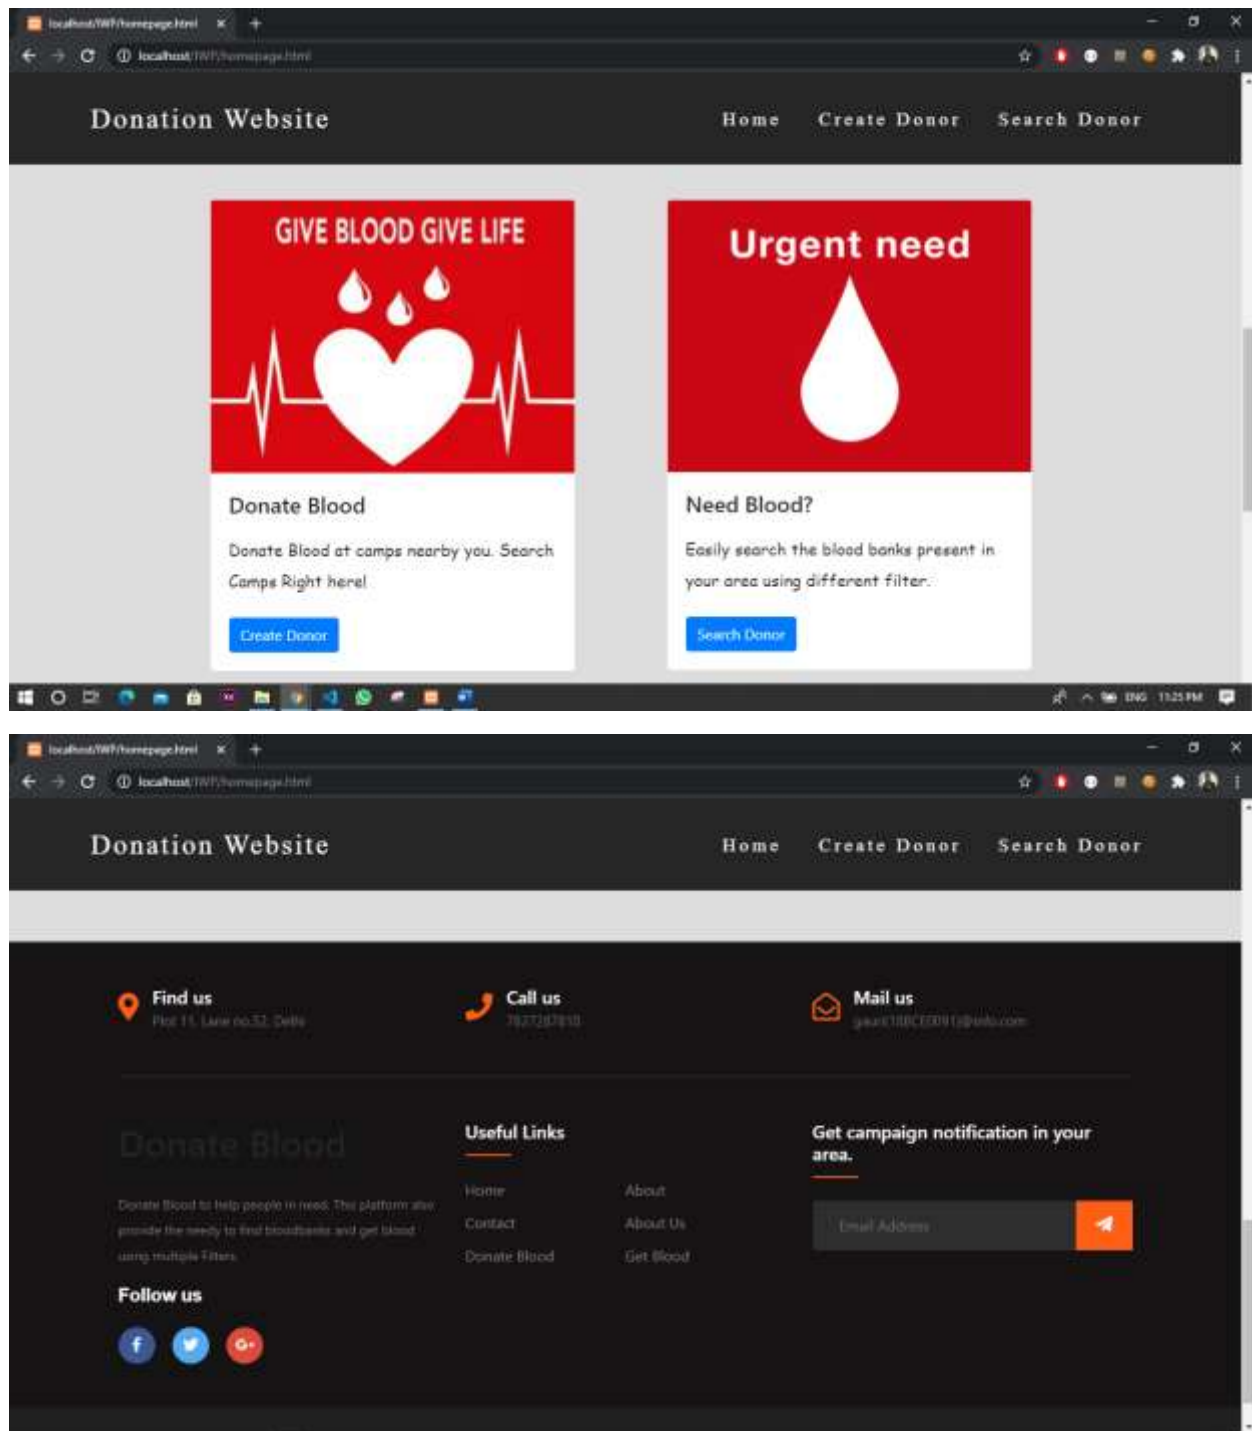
localhost/IWP/homepage.html

localhost/IWP/homepage.html

Donation Website

Home Create Donor Search Donor

GIVE BLOOD GIVE LIFE

Donate Blood

Donate Blood at camps nearby you. Search Camps Right here!

Create Donor

Urgent need

Need Blood?

Easily search the blood banks present in your area using different filter.

Search Donor

ENG 11:25 PM

localhost/IWP/homepage.html

localhost/IWP/homepage.html

Donation Website

Home Create Donor Search Donor

Find us
Plot 11, Lane no.52, Delhi

Call us
7827287810

Mail us
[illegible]@info.com

Donate Blood

Donate Blood to help people in need. This platform also provide the needy to find bloodbanks and get blood using multiple Filters.

Follow us

Useful Links

Home
Contact
Donate Blood

About
About Us
Get Blood

Get campaign notification in your area.

Email Address